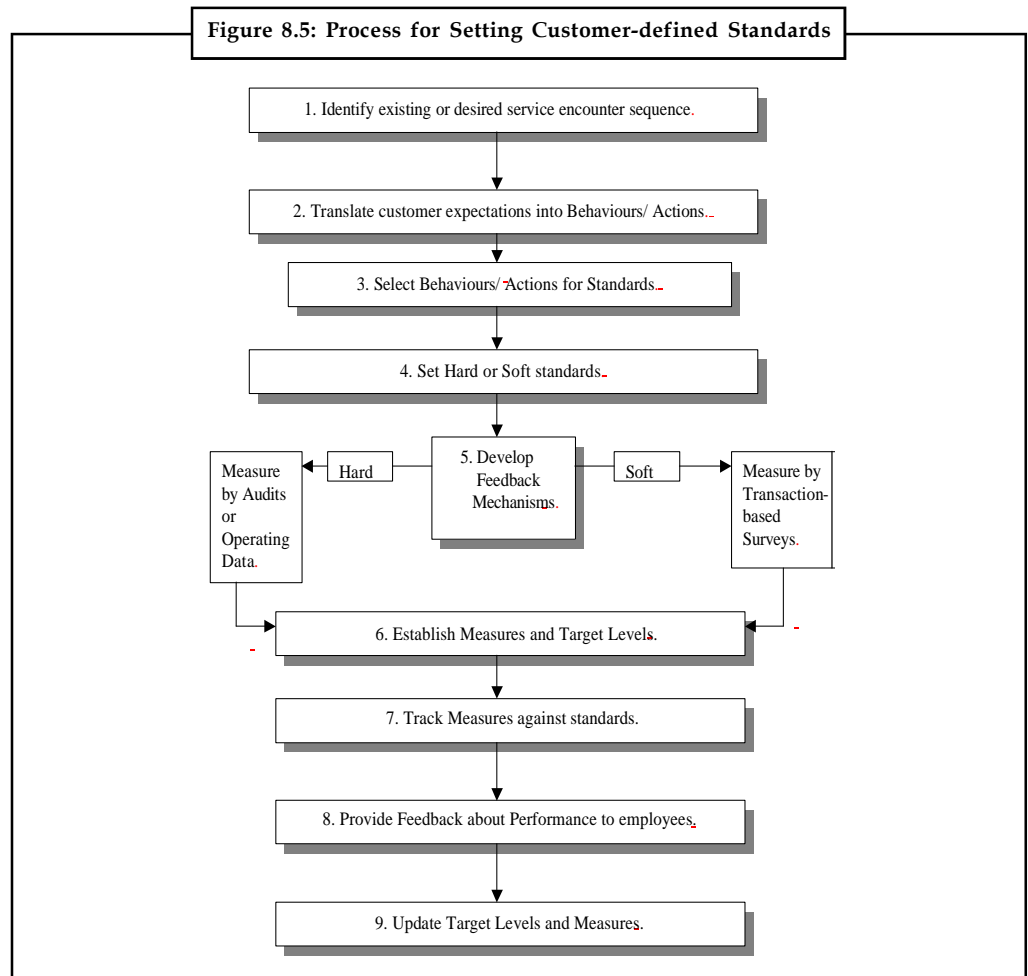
Figure 8.5: Process for Setting Customer-defined Standards

1. Identify existing or desired service encounter sequence.

2. Translate customer expectations into Behaviours/ Actions.

3. Select Behaviours/ Actions for Standards.

4. Set Hard or Soft standards.

5. Develop Feedback Mechanisms.

Hard

Measure by Audits or Operating Data.

Soft

Measure by Transaction-based Surveys.

6. Establish Measures and Target Levels.

7. Track Measures against standards.

8. Provide Feedback about Performance to employees.

9. Update Target Levels and Measures.